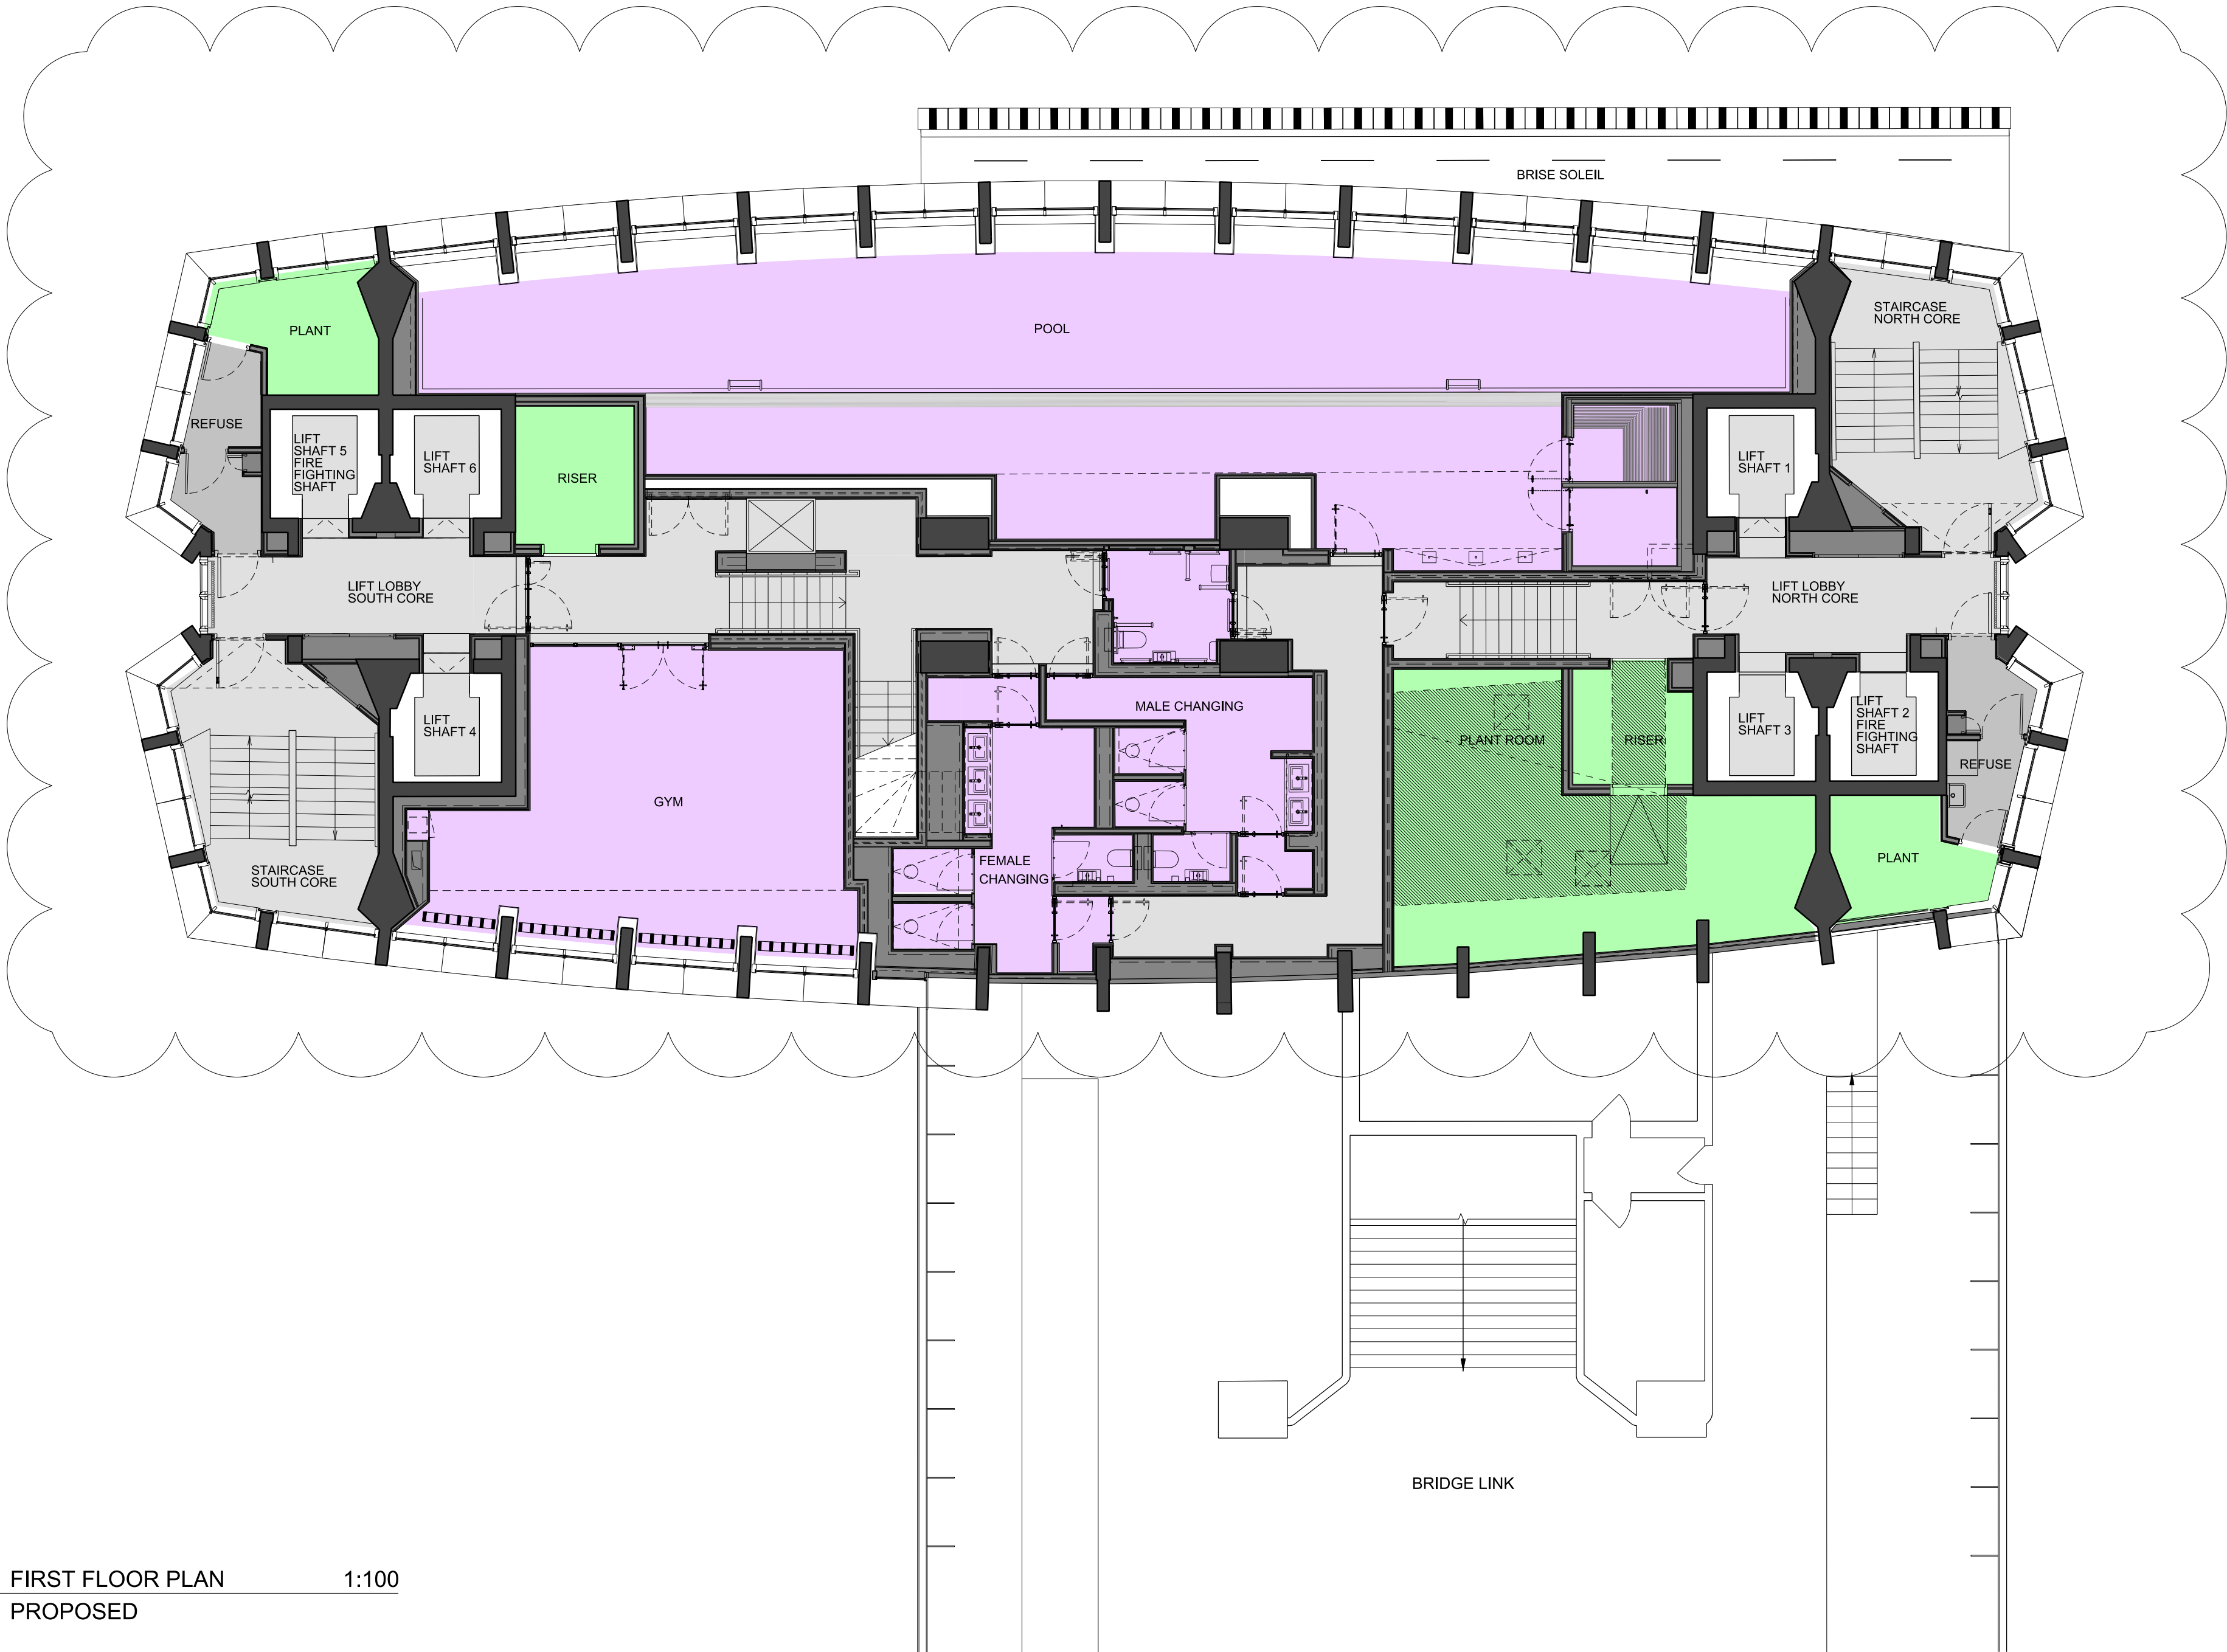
BRISE SOLEIL

PLANT

POOL

STAIRCASE NORTH CORE

REFUSE

LIFT SHAFT 5 FIRE FIGHTING SHAFT

LIFT SHAFT 6

RISER

LIFT SHAFT 1

LIFT LOBBY SOUTH CORE

LIFT LOBBY NORTH CORE

LIFT SHAFT 4

MALE CHANGING

PLANT ROOM

RISER

LIFT SHAFT 3

LIFT SHAFT 2 FIRE FIGHTING SHAFT

REFUSE

GYM

FEMALE CHANGING

STAIRCASE SOUTH CORE

PLANT

BRIDGE LINK

FIRST FLOOR PLAN 1:100
PROPOSED